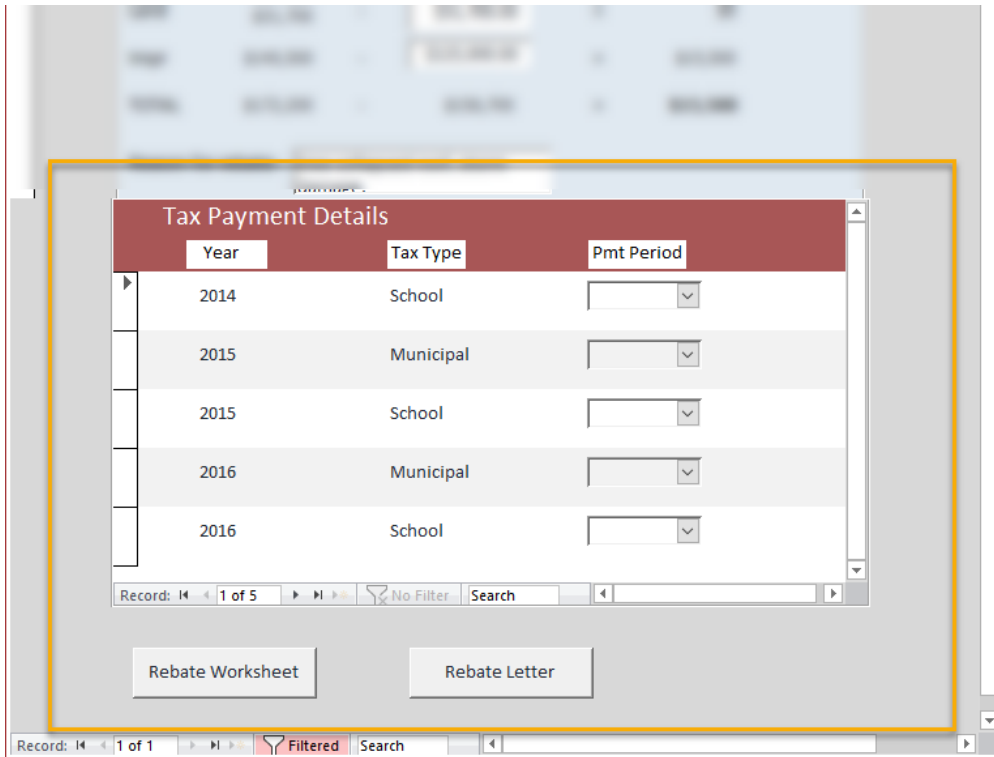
Tax Payment Details

| Year | Tax Type | Pmt Period |
|---|---|---|
| 2014 | School | |
| 2015 | Municipal | |
| 2015 | School | |
| 2016 | Municipal | |
| 2016 | School | |

Record: 1 of 5 No Filter Search

Rebate Worksheet

Rebate Letter

Record: 1 of 1 Filtered Search